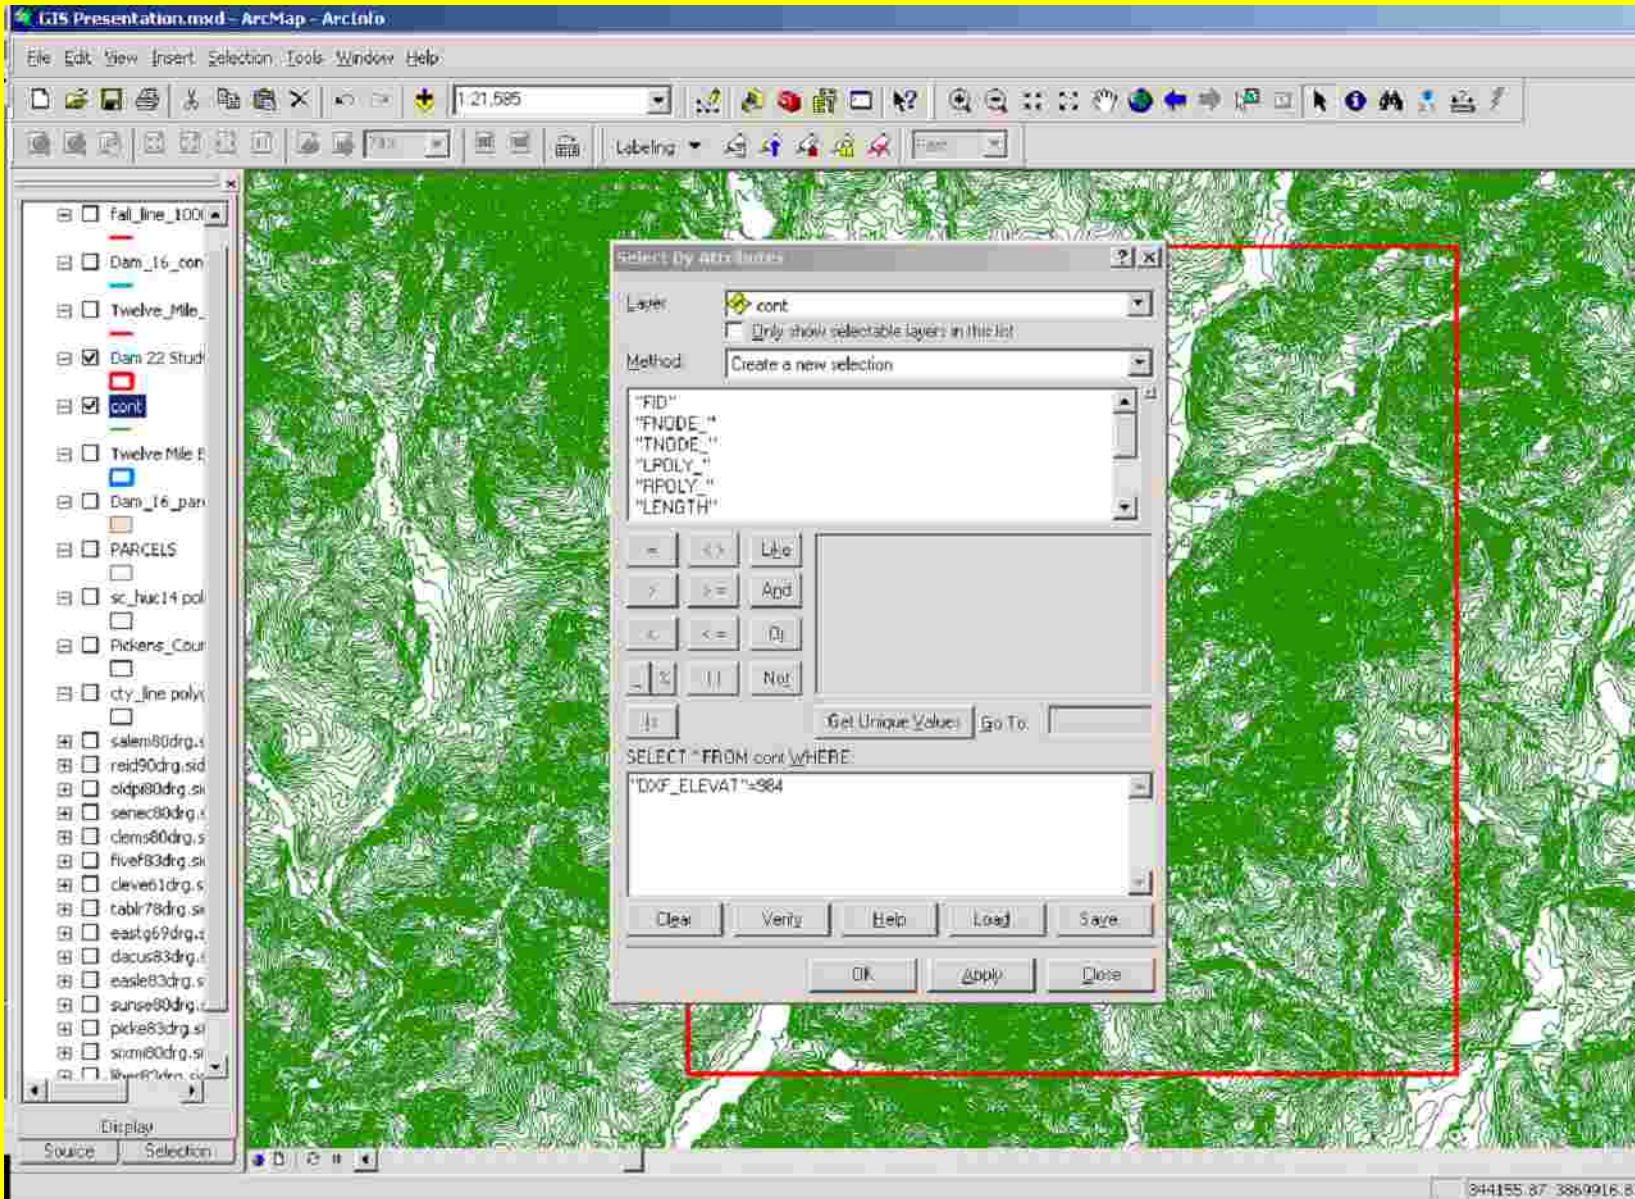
GIS Presentation.mxd - ArcMap - ArcInfo

File Edit View Insert Selection Tools Window Help

1:21,585

Labeling

fall_line_100
Dam_16_con
Twelve_Mile_
Dam 22 Stud
cont
Twelve Mile
Dam_16_par
PARCELS
sc_huc14 pol
Pickens_Cour
cty_line poly
salem80drg.
reid90drg.sid
oldpi80drg.si
senec80drg.
clems80drg.s
five83drg.si
cleve61drg.s
tablr78drg.si
eastg69drg.
dacus83drg.
easle83drg.s
sunse80drg.
picke83drg.si
sixmi80drg.si

Display
Source Selection

Select By Attributes

Layer: cont
Only show selectable layers in this list
Method: Create a new selection

"FID"
"FNODE_"
"TNODE_"
"LPOLY_"
"RPOLY_"
"LENGTH"

= <> Like
> >= And
< <= Or
_ % () Not
Is

Get Unique Values Go To:

SELECT * FROM cont WHERE:

"DXF_ELEVAT"=984

Clear Verify Help Load Save

OK Apply Close

344155.87 3869916.8